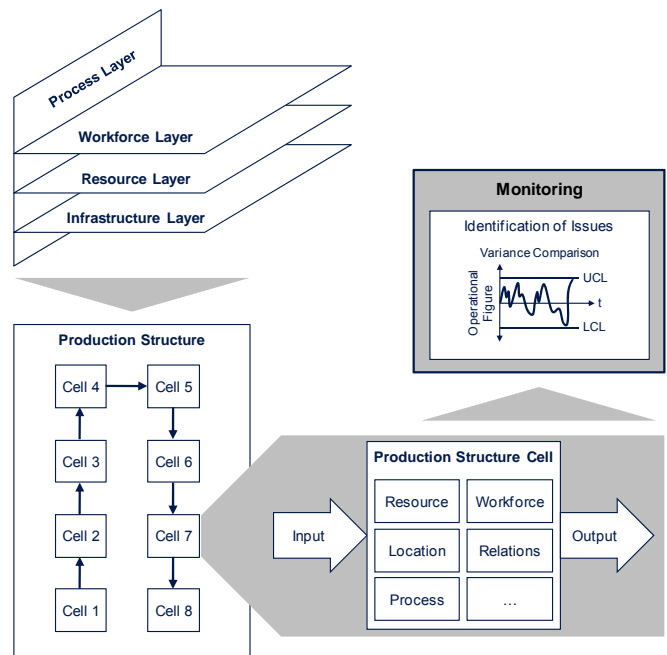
Process Layer

Workforce Layer

Resource Layer

Infrastructure Layer

Monitoring

Identification of Issues

Variance Comparison

Operational Figure

UCL

t

LCL

Production Structure

Cell 4

Cell 5

Cell 3

Cell 6

Cell 2

Cell 7

Cell 1

Cell 8

Production Structure Cell

Input

Resource

Workforce

Location

Relations

Process

...

Output